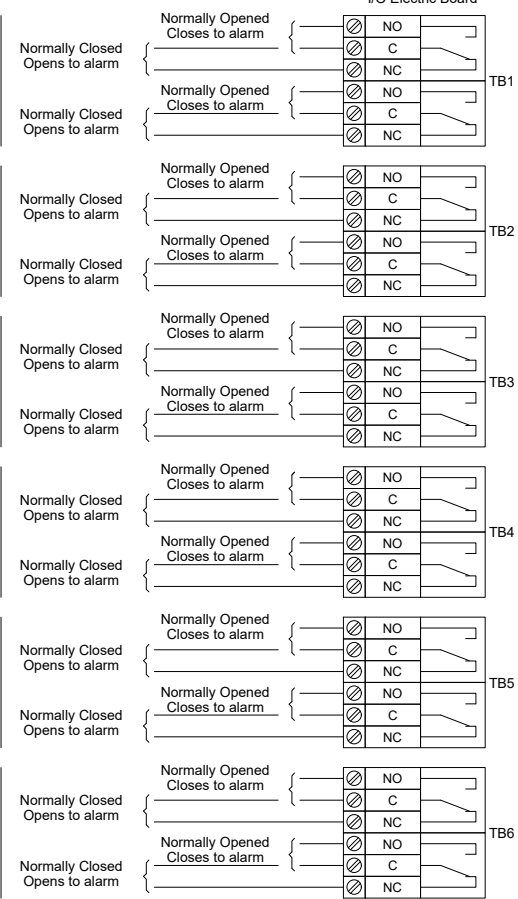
I/O Electric Board

Normally Opened
Closes to alarm
Normally Closed
Opens to alarm
NO
C
NC
Normally Opened
Closes to alarm
Normally Closed
Opens to alarm
NO
C
NC
TB1

Normally Opened
Closes to alarm
Normally Closed
Opens to alarm
NO
C
NC
Normally Opened
Closes to alarm
Normally Closed
Opens to alarm
NO
C
NC
TB2

Normally Opened
Closes to alarm
Normally Closed
Opens to alarm
NO
C
NC
Normally Opened
Closes to alarm
Normally Closed
Opens to alarm
NO
C
NC
TB3

Normally Opened
Closes to alarm
Normally Closed
Opens to alarm
NO
C
NC
Normally Opened
Closes to alarm
Normally Closed
Opens to alarm
NO
C
NC
TB4

Normally Opened
Closes to alarm
Normally Closed
Opens to alarm
NO
C
NC
Normally Opened
Closes to alarm
Normally Closed
Opens to alarm
NO
C
NC
TB5

Normally Opened
Closes to alarm
Normally Closed
Opens to alarm
NO
C
NC
Normally Opened
Closes to alarm
Normally Closed
Opens to alarm
NO
C
NC
TB6